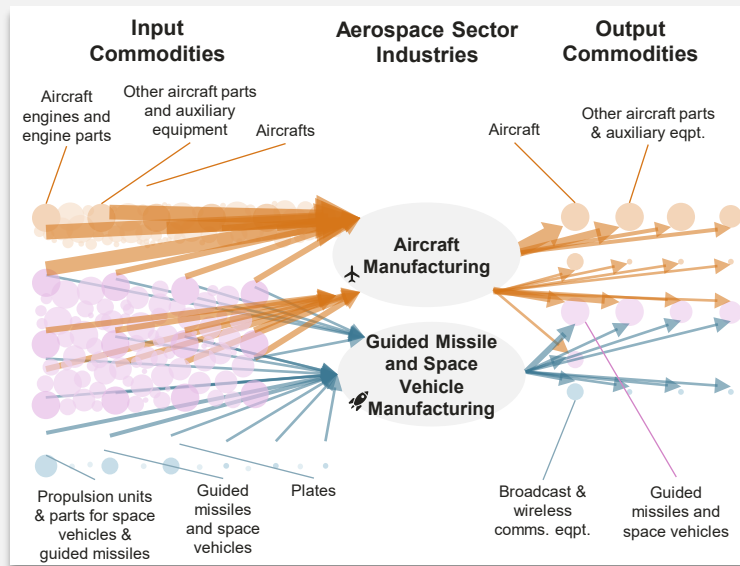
Input Commodities

Aerospace Sector Industries

Output Commodities

Aircraft engines and engine parts

Other aircraft parts and auxiliary equipment

Aircrafts

Aircraft

Other aircraft parts & auxiliary eqpt.

Aircraft Manufacturing

Guided Missile and Space Vehicle Manufacturing

Propulsion units & parts for space vehicles & guided missiles

Guided missiles and space vehicles

Plates

Broadcast & wireless comms. eqpt.

Guided missiles and space vehicles